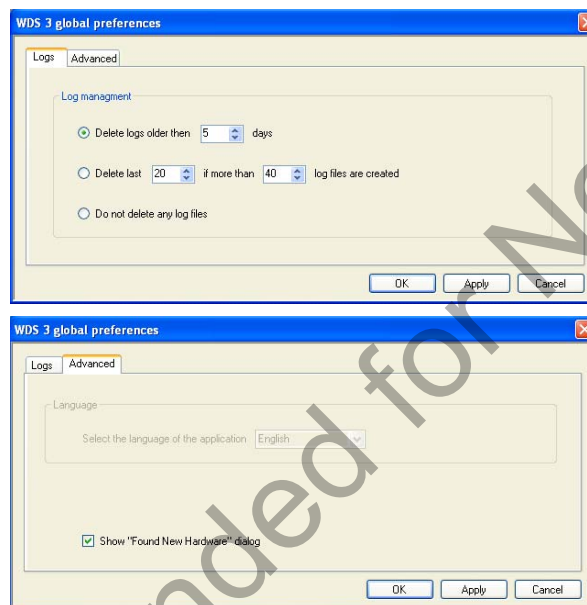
WDS 3 global preferences

Logs Advanced

Log managment

Delete logs older then 5 days

Delete last 20 if more than 40 log files are created

Do not delete any log files

OK Apply Cancel

WDS 3 global preferences

Logs Advanced

Language

Select the language of the application English

Show "Found New Hardware" dialog

OK Apply Cancel

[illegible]nded for N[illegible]